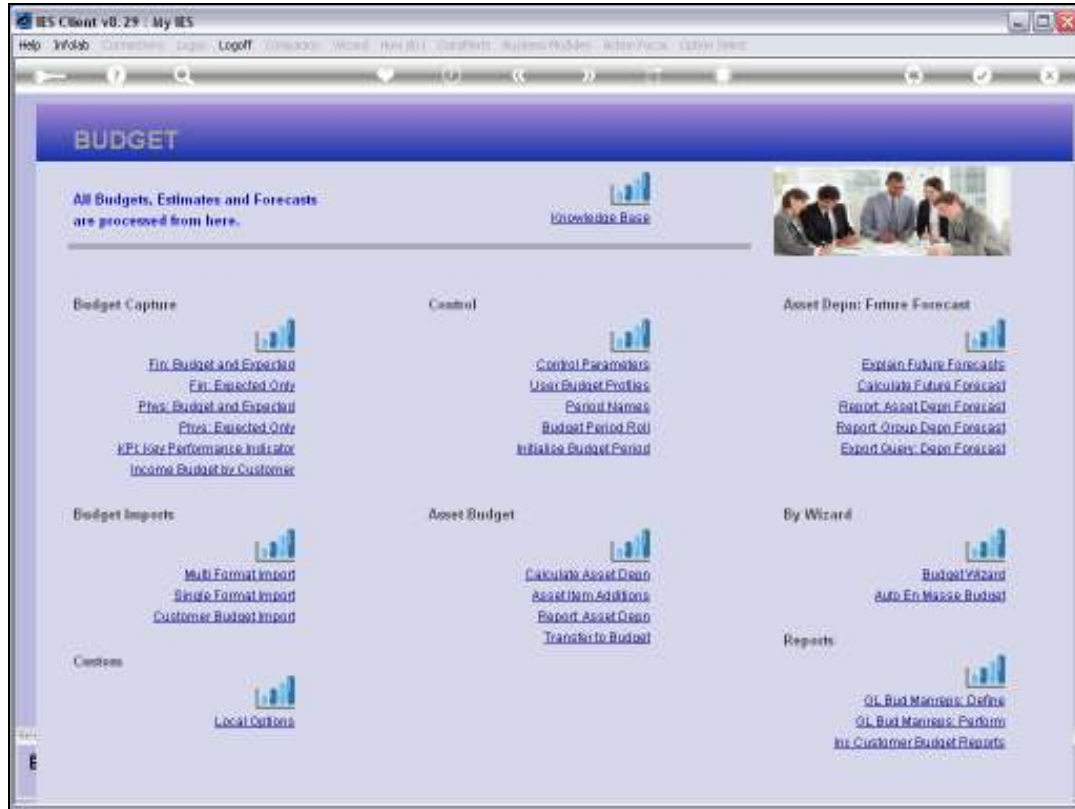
IES Client v8.29 : My IES

Help Infolab Connections Logon Logoff Companies Wizard Run All DataPoints Business Modules Action Focus Option Select

BUDGET

All Budgets, Estimates and Forecasts are processed from here.

Knowledge Base

Budget Capture

Fin: Budget and Expected
Fin: Expected Only
Phys: Budget and Expected
Phys: Expected Only
KPI: Key Performance Indicator
Income Budget by Customer

Control

Control Parameters
User Budget Profiles
Period Names
Budget Period Roll
Initialise Budget Period

Asset Depn: Future Forecast

Explain Future Forecasts
Calculate Future Forecast
Report Asset Depn Forecast
Report Group Depn Forecast
Export Query: Depn Forecast

Budget Imports

Multi Format Import
Single Format Import
Customer Budget Import

Asset Budget

Calculate Asset Depn
Asset Item Additions
Report Asset Depn
Transfer to Budget

By Wizard

Budget Wizard
Auto En Masse Budget

Custom

Local Options

Reports

GL Bud Manreps: Define
GL Bud Manreps: Perform
Inc Customer Budget Reports